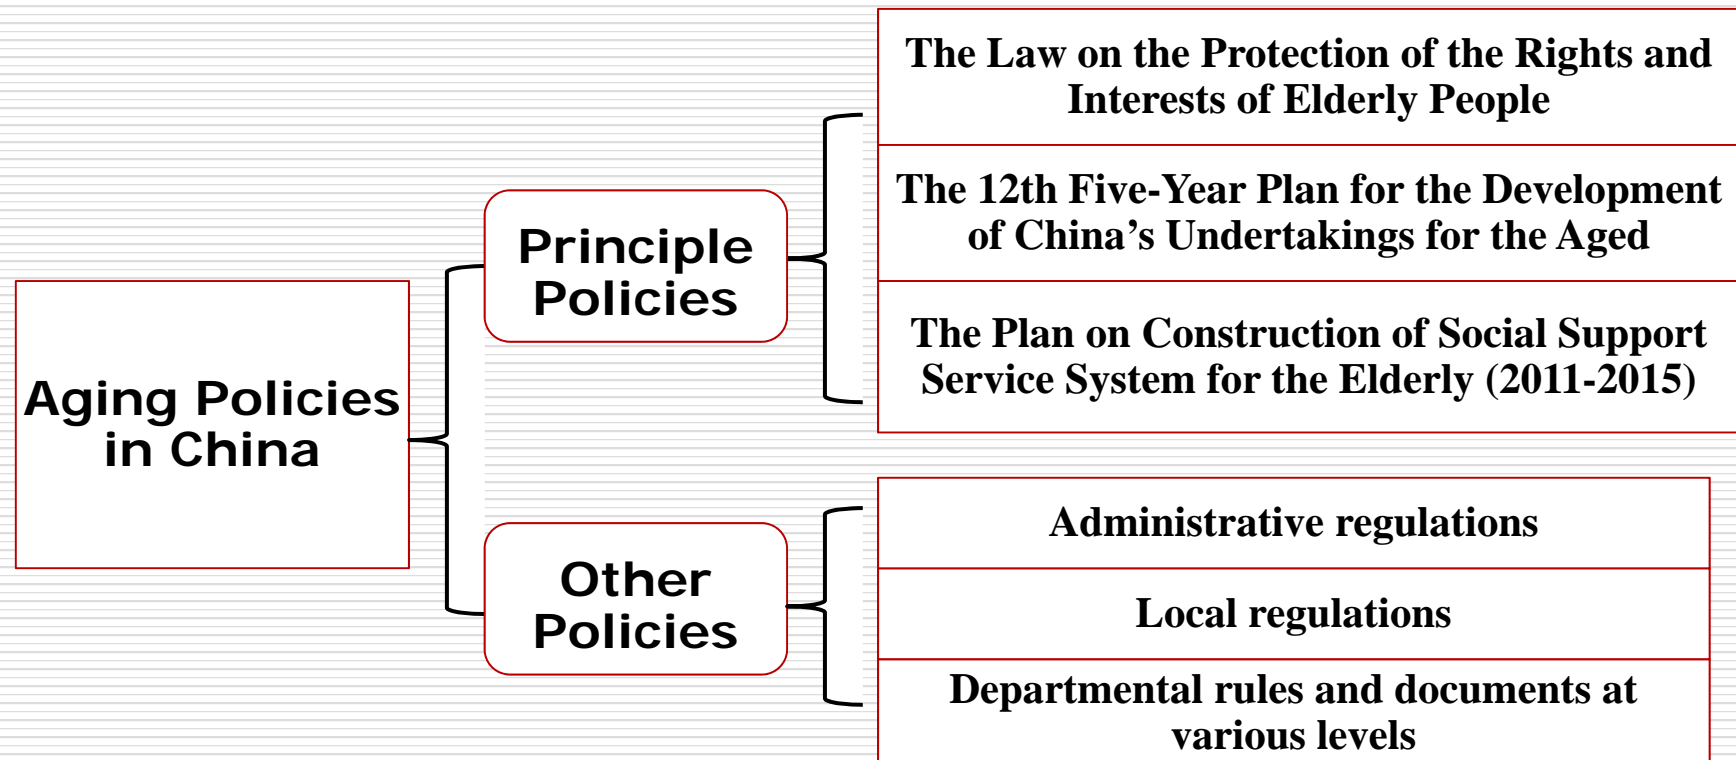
Aging Policies in China

Principle Policies

The Law on the Protection of the Rights and Interests of Elderly People

The 12th Five-Year Plan for the Development of China’s Undertakings for the Aged

The Plan on Construction of Social Support Service System for the Elderly (2011-2015)

Other Policies

Administrative regulations

Local regulations

Departmental rules and documents at various levels